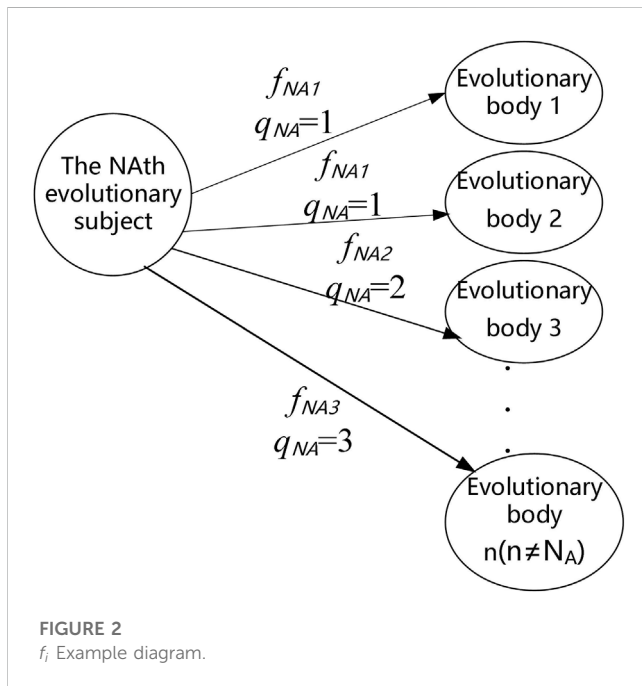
$f_{NA1}$
$q_{NA}=1$

The NAth evolutionary subject

Evolutionary body 1

$f_{NA1}$
$q_{NA}=1$

Evolutionary body 2

$f_{NA2}$
$q_{NA}=2$

Evolutionary body 3

.
.
.

$f_{NA3}$
$q_{NA}=3$

Evolutionary body $n(n\neq N_A)$

FIGURE 2
$f_i$ Example diagram.